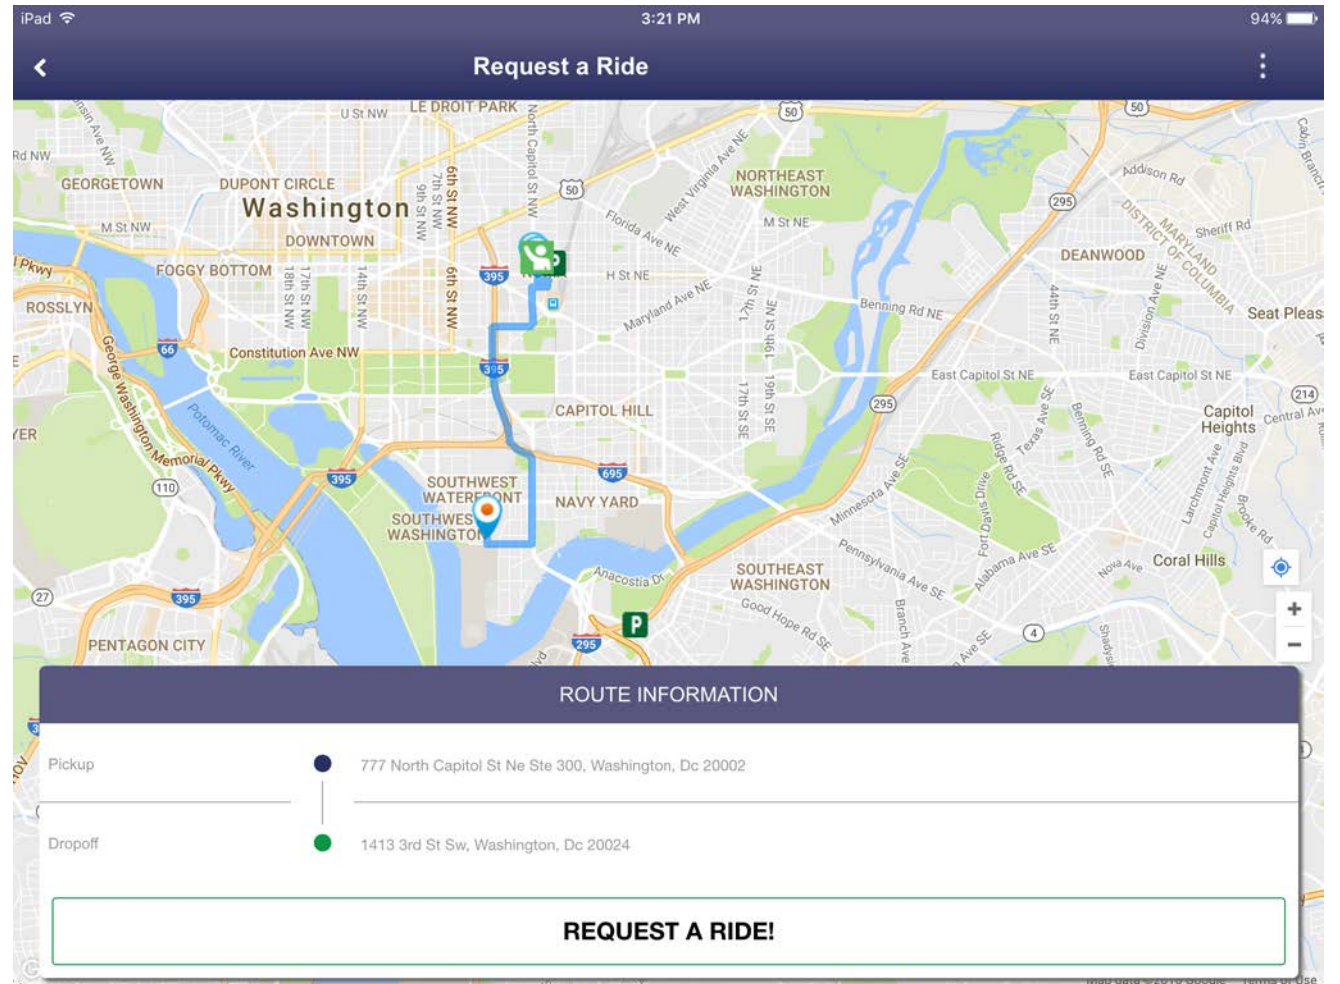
iPad
3:21 PM
94%

Request a Ride

LE DROIT PARK
U St NW
GEORGETOWN
DUPONT CIRCLE
Washington
DOWNTOWN
M St NW
FOGGY BOTTOM
ROSSLYN
Constitution Ave NW
CAPITOL HILL
SOUTHWEST WATERFRONT
SOUTHWEST WASHINGTON
NAVY YARD
NORTHEAST WASHINGTON
Florida Ave NE
West Virginia Ave NE
M St NE
H St NE
Maryland Ave NE
Benning Rd NE
East Capitol St NE
DEANWOOD
Addison Rd
Sheriff Rd
DISTRICT OF COLUMBIA
MARYLAND
Seat Pleas
Capitol Heights
Central Ave
Coral Hills
SOUTHEAST WASHINGTON
Good Hope Rd SE
Anacostia Dr
Minnesota Ave SE
Pennsylvania Ave SE
Alabama Ave SE
Potomac River
George Washington Memorial Pkwy
PENTAGON CITY
North Capitol St NW
6th St NW
7th St NW
9th St NW
14th St NW
17th St NW
18th St NW
17th St NE
19th St SE
17th St SE
44th St NE
Division Ave NE
Texas Ave SE
Benning Rd SE
Ridge Rd SE
Fort Davis Drive
Branch Ave
Nova Ave
395
50
295
66
110
695
27
214
4
P

ROUTE INFORMATION
Pickup
777 North Capitol St Ne Ste 300, Washington, Dc 20002
Dropoff
1413 3rd St Sw, Washington, Dc 20024
REQUEST A RIDE!